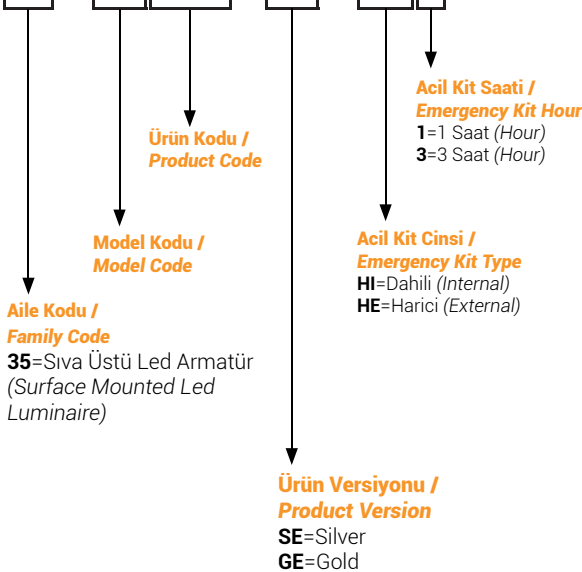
Acil Kit Saati /
Emergency Kit Hour
**1**=1 Saat (Hour)
**3**=3 Saat (Hour)

Ürün Kodu /
Product Code

Acil Kit Cinsi /
Emergency Kit Type
**HI**=Dahili (Internal)
**HE**=Harici (External)

Model Kodu /
Model Code

Aile Kodu /
Family Code
**35**=Sıva Üstü Led Armatür (Surface Mounted Led Luminaire)

Ürün Versiyonu /
Product Version
**SE**=Silver
**GE**=Gold